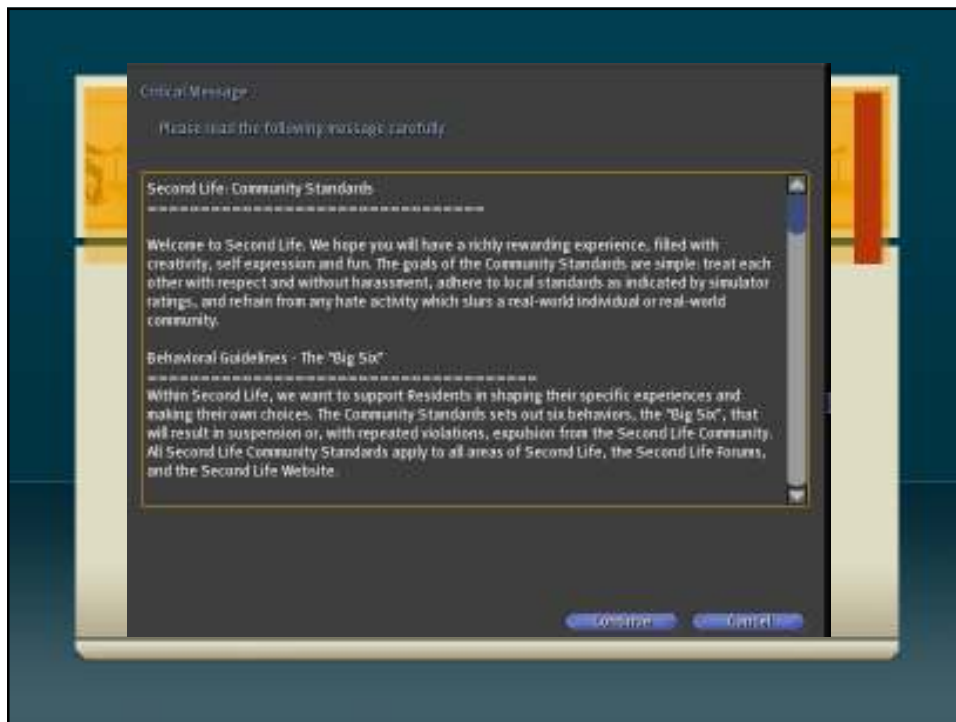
Critical Message

Please read the following message carefully.

Second Life: Community Standards
==================================

Welcome to Second Life. We hope you will have a richly rewarding experience, filled with creativity, self expression and fun. The goals of the Community Standards are simple: treat each other with respect and without harassment, adhere to local standards as indicated by simulator ratings, and refrain from any hate activity which slurs a real-world individual or real-world community.

Behavioral Guidelines - The "Big Six"
======================================
Within Second Life, we want to support Residents in shaping their specific experiences and making their own choices. The Community Standards sets out six behaviors, the "Big Six", that will result in suspension or, with repeated violations, expulsion from the Second Life Community. All Second Life Community Standards apply to all areas of Second Life, the Second Life Forums, and the Second Life Website.

Continue

Cancel